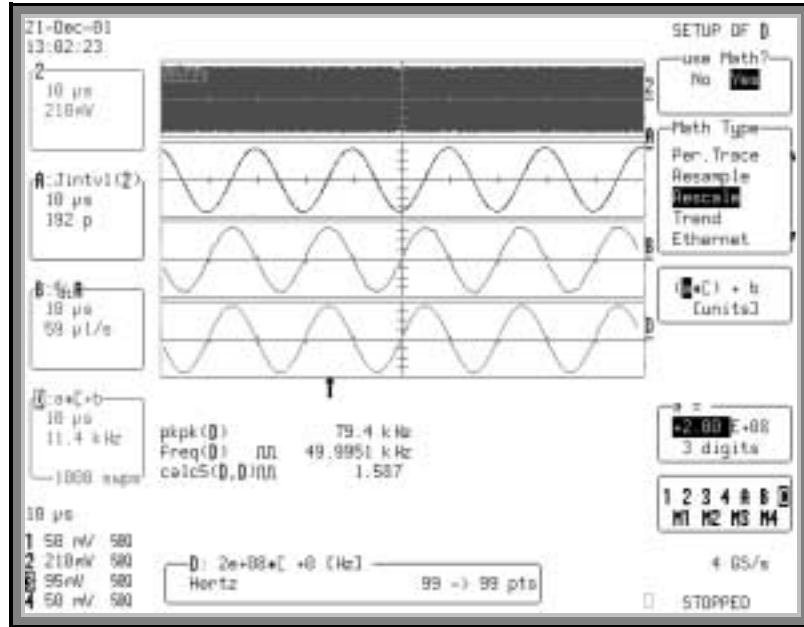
21-Dec-01
13:02:23

2
10 μs
210mV

A:Jintvl(2)
10 μs
192 p

B:$\frac{d}{dt}$A
10 μs
59 μ1/s

D:a*C+b
10 μs
11.4 kHz
1000 mpps

10 μs
1 50 mV 50Ω
2 210mV 50Ω
3 95mV 50Ω
4 50 mV 50Ω

SETUP OF D
use Math?
No Yes

Math Type
Per.Trace
Resample
Rescale
Trend
Ethernet

(a*C) + b
[units]

pkpk(D) 79.4 kHz
Freq(D) 49.9951 kHz
calc5(D,D) 1.587

a =
+2.00 E+08
3 digits

1 2 3 4 A B C D
M1 M2 M3 M4

D: 2e+08*C +0 [Hz]
Hertz 99 -> 99 pts

4 GS/s

STOPPED